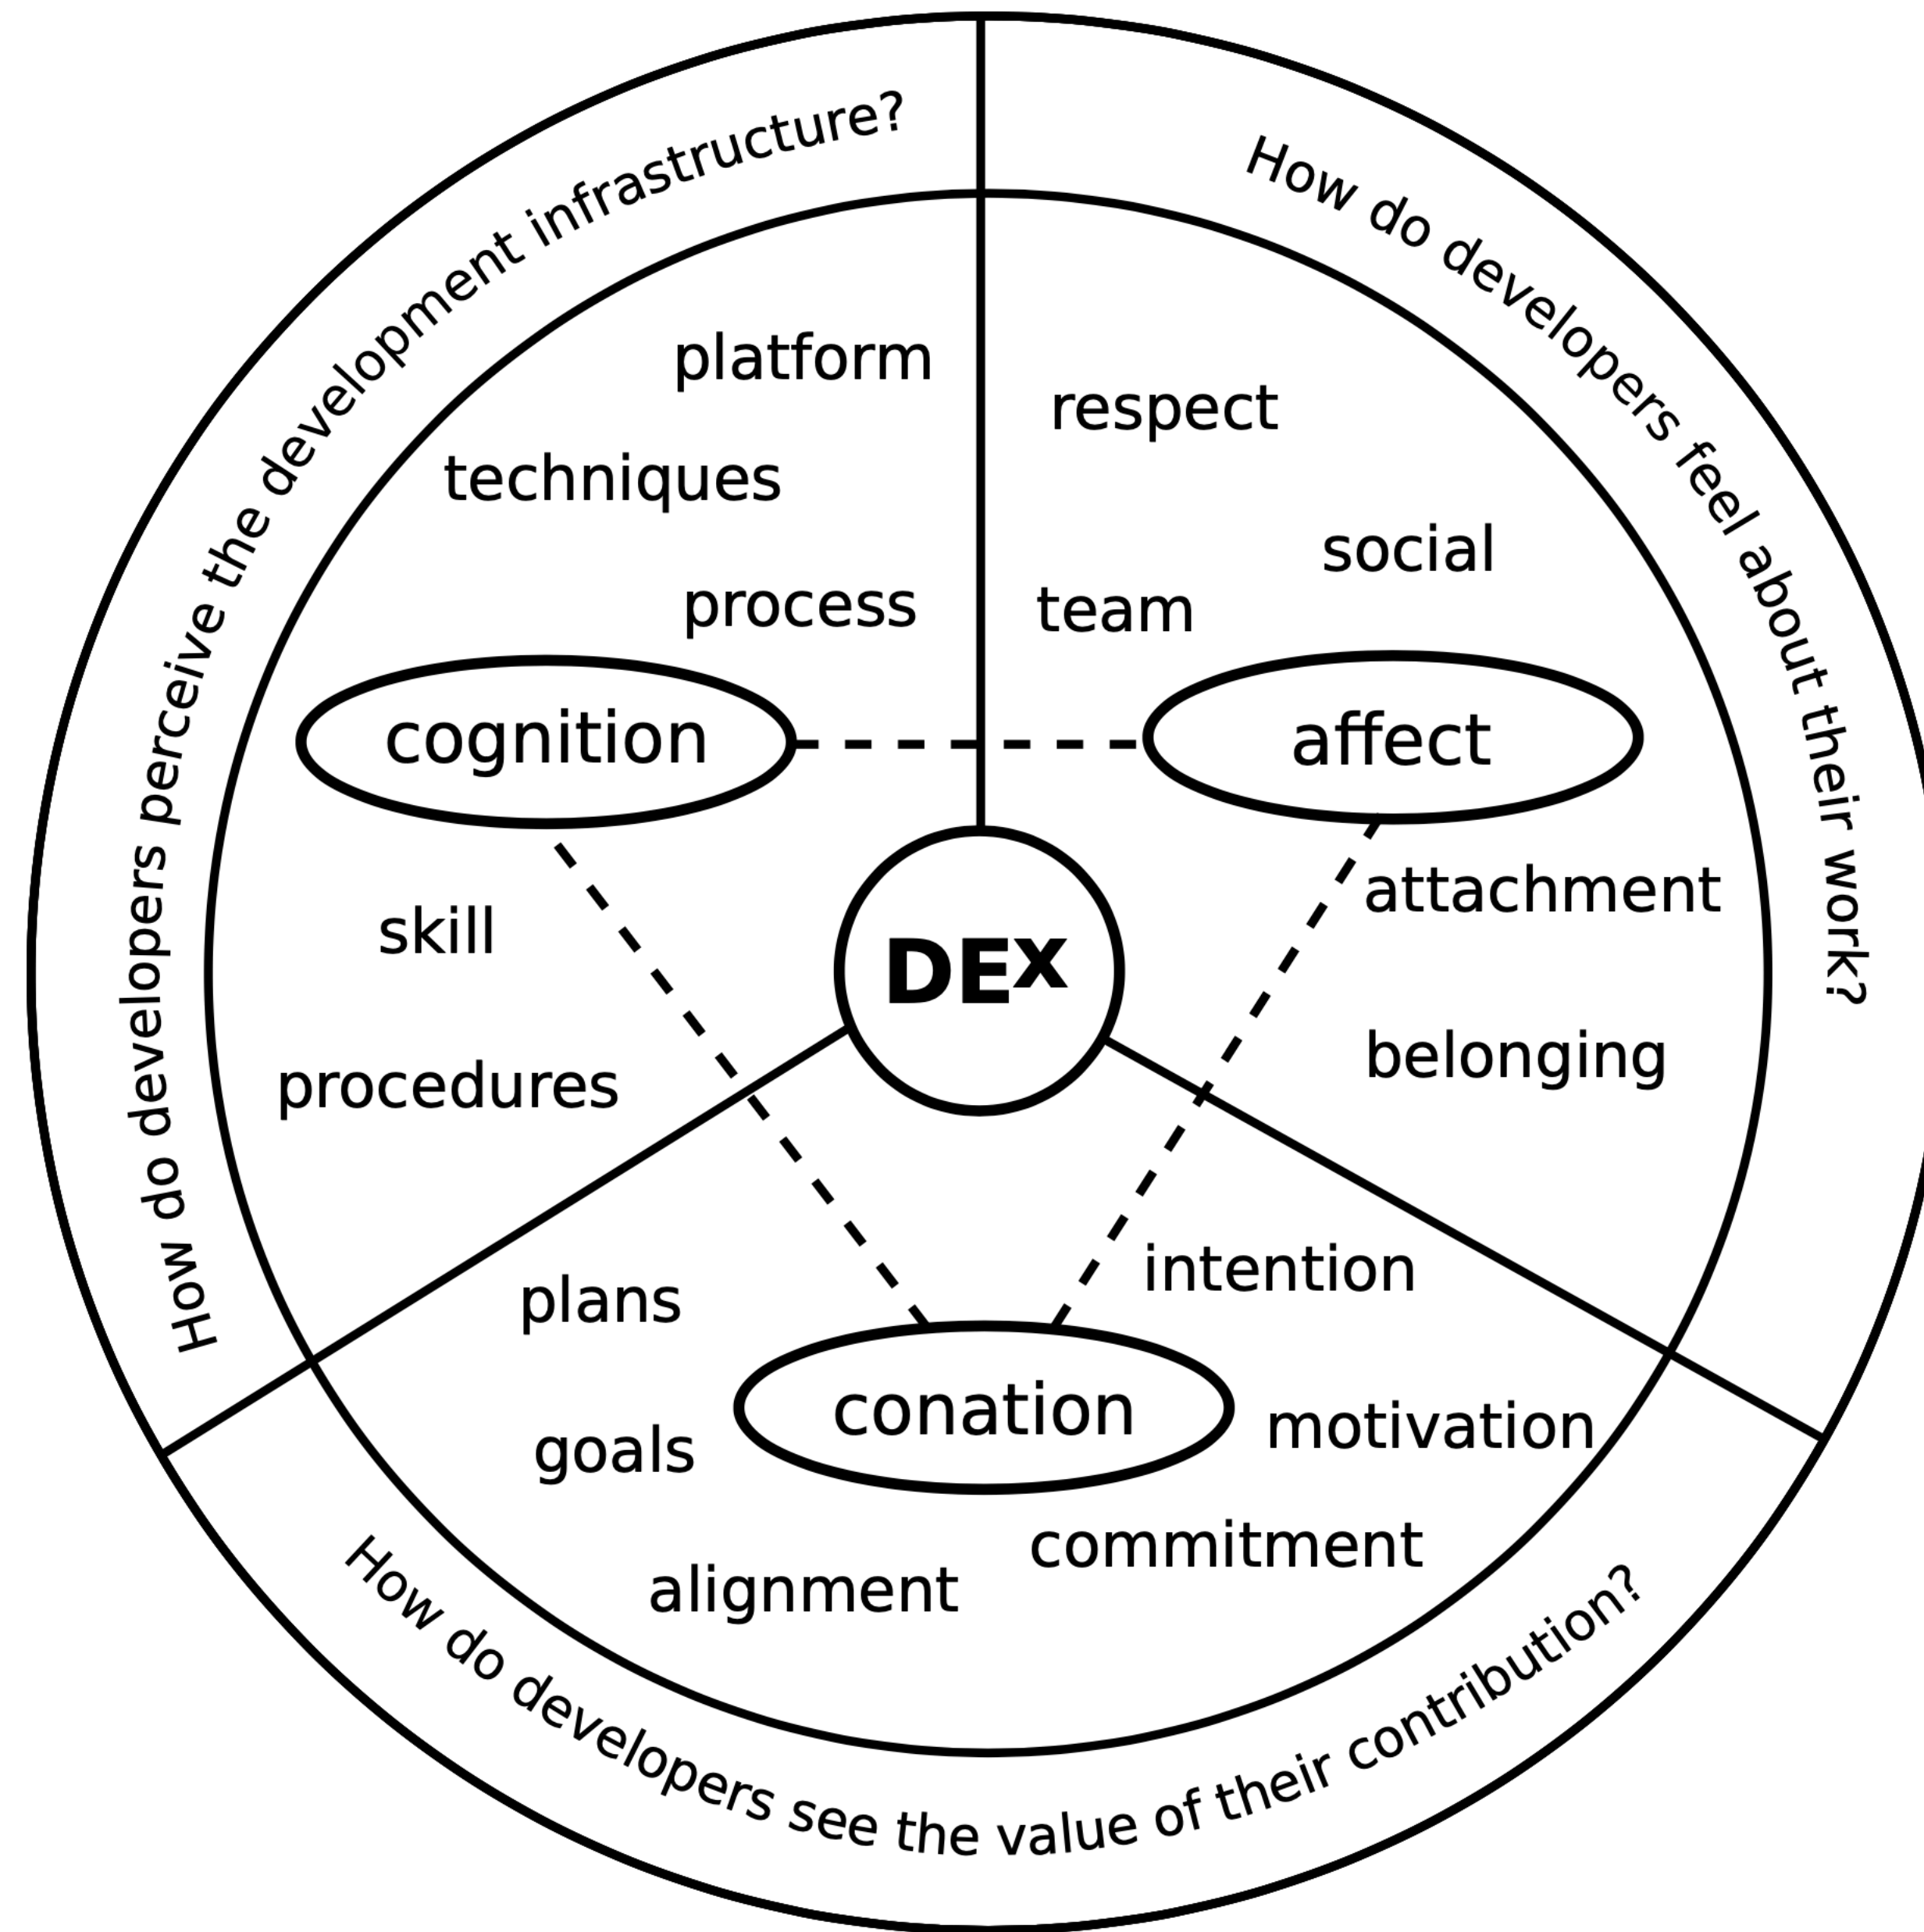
How do developers perceive the development infrastructure?

How do developers feel about their work?

platform

techniques

process

respect

social

team

cognition

affect

DEX

skill

procedures

attachment

belonging

plans

goals

alignment

intention

conation

motivation

commitment

How do developers see the value of their contribution?